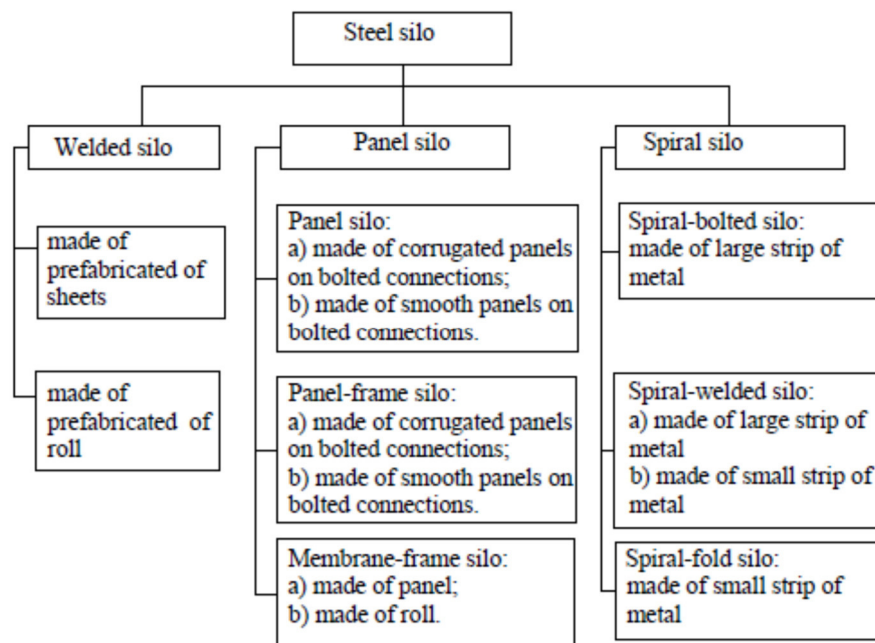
Steel silo

Welded silo

made of prefabricated of sheets

made of prefabricated of roll

Panel silo

Panel silo:
a) made of corrugated panels on bolted connections;
b) made of smooth panels on bolted connections.

Panel-frame silo:
a) made of corrugated panels on bolted connections;
b) made of smooth panels on bolted connections.

Membrane-frame silo:
a) made of panel;
b) made of roll.

Spiral silo

Spiral-bolted silo:
made of large strip of metal

Spiral-welded silo:
a) made of large strip of metal
b) made of small strip of metal

Spiral-fold silo:
made of small strip of metal